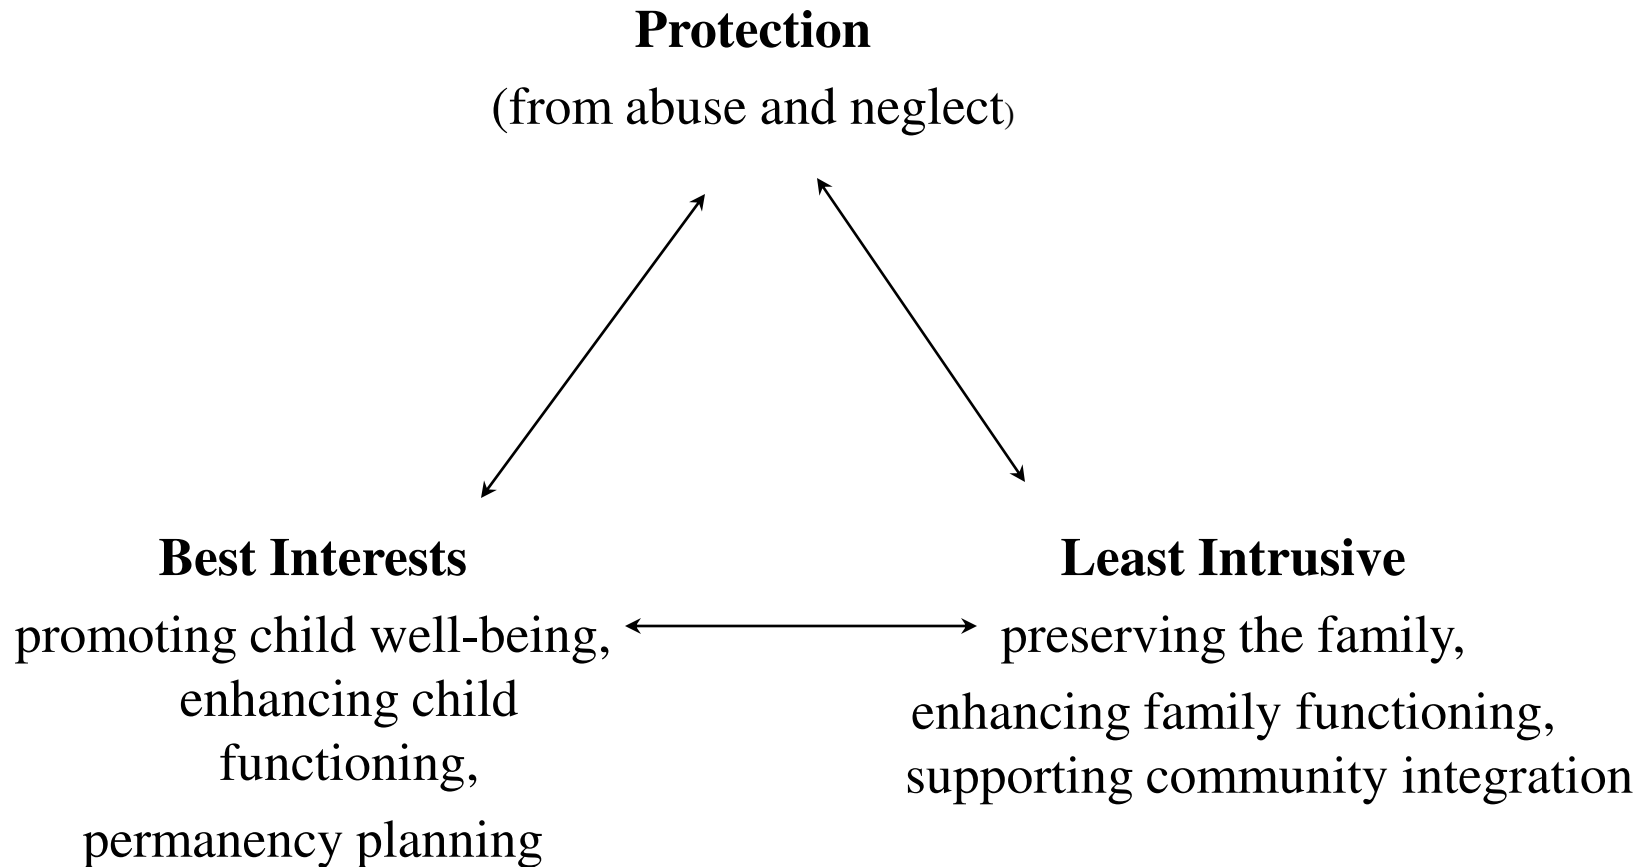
Protection
(from abuse and neglect)

Best Interests
promoting child well-being,
enhancing child functioning,
permanency planning

Least Intrusive
preserving the family,
enhancing family functioning,
supporting community integration